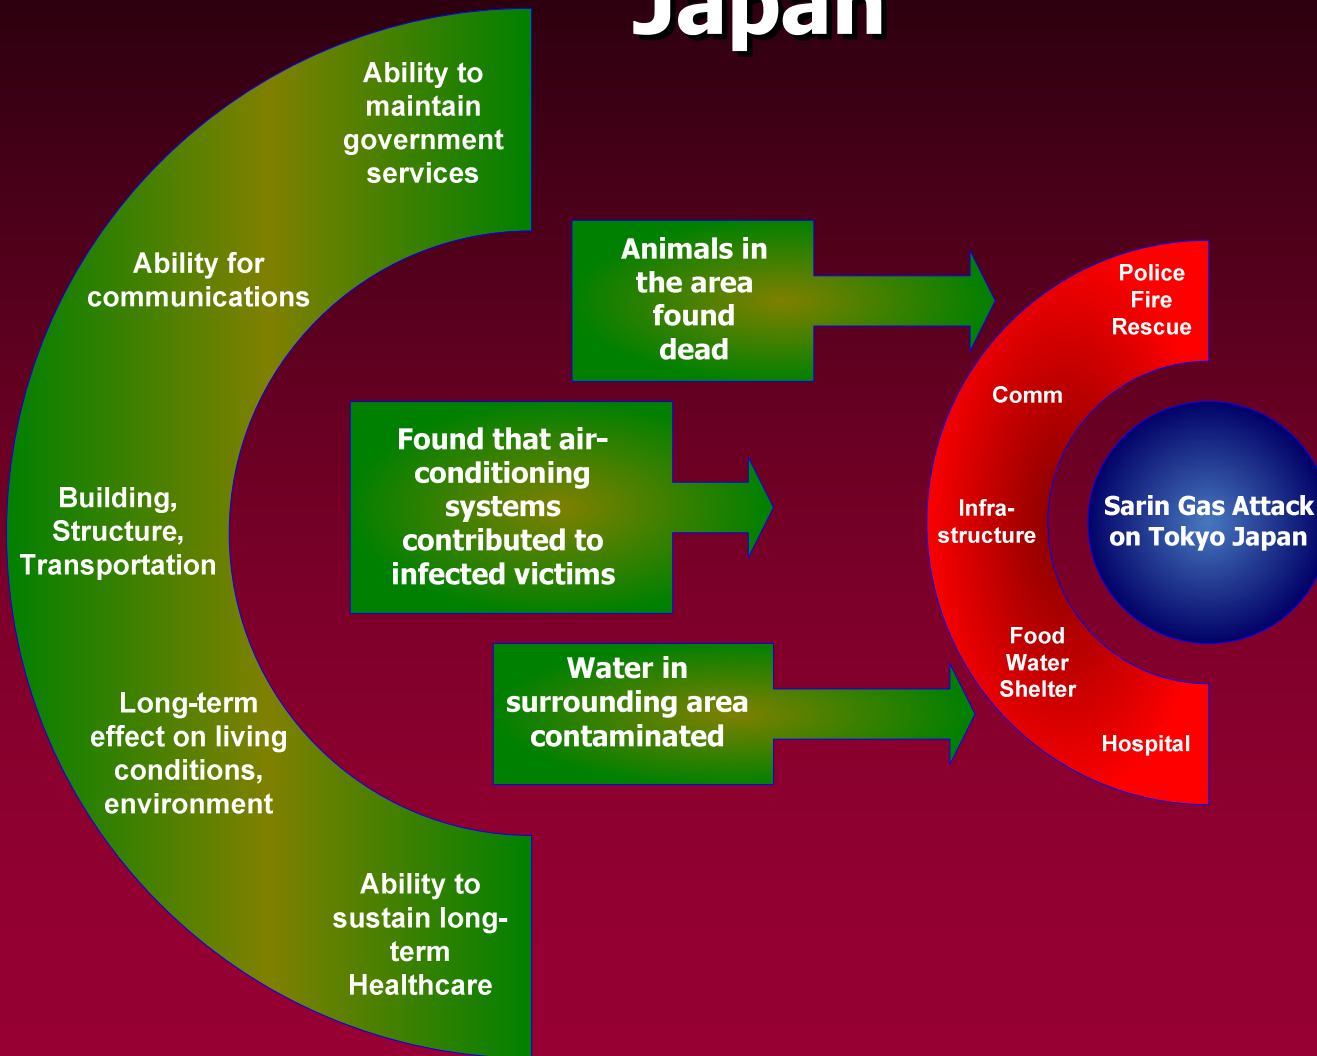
Japan

Ability to maintain government services

Ability for communications

Building, Structure, Transportation

Long-term effect on living conditions, environment

Ability to sustain long-term Healthcare

Animals in the area found dead

Found that air-conditioning systems contributed to infected victims

Water in surrounding area contaminated

Police Fire Rescue

Comm

Infrastructure

Food Water Shelter

Hospital

Sarin Gas Attack on Tokyo Japan